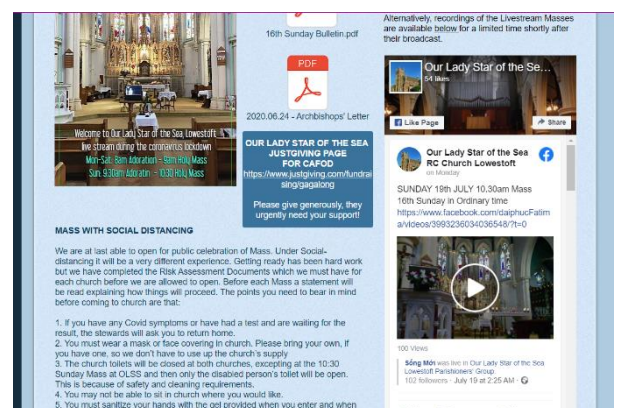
Welcome to Our Lady Star of the Sea Lowestoft live stream during the coronavirus lockdown
Mon-Sat: 8am Adoration - 9am Holy Mass
Sun: 9.30am Adoration - 10.30 Holy Mass

16th Sunday Bulletin.pdf

PDF

2020.06.24 - Archbishops' Letter

OUR LADY STAR OF THE SEA JUSTGIVING PAGE FOR CAFOD
https://www.justgiving.com/fundraising/gagalong

Please give generously, they urgently need your support!

Alternatively, recordings of the Livestream Masses are available below for a limited time shortly after their broadcast.

Our Lady Star of the Se...
54 likes
Like Page
Share

Our Lady Star of the Sea RC Church Lowestoft
on Monday

SUNDAY 19th JULY 10.30am Mass 16th Sunday in Ordinary time
https://www.facebook.com/daiphucFatima/videos/399323603403654​8/?t=0

100 Views

Sống Mới was live in Our Lady Star of the Sea Lowestoft Parishioners' Group
102 followers · July 19 at 2:25 AM ·

MASS WITH SOCIAL DISTANCING

We are at last able to open for public celebration of Mass. Under Social-distancing it will be a very different experience. Getting ready has been hard work but we have completed the Risk Assessment Documents which we must have for each church before we are allowed to open. Before each Mass a statement will be read explaining how things will proceed. The points you need to bear in mind before coming to church are that:

1. If you have any Covid symptoms or have had a test and are waiting for the result, the stewards will ask you to return home.
2. You must wear a mask or face covering in church. Please bring your own. If you have one, so we don't have to use up the church's supply
3. The church toilets will be closed at both churches, excepting at the 10:30 Sunday Mass at OLSS and then only the disabled person's toilet will be open. This is because of safety and cleaning requirements.
4. You may not be able to sit in church where you would like.
5. You must sanitize your hands with the gel provided when you enter and when